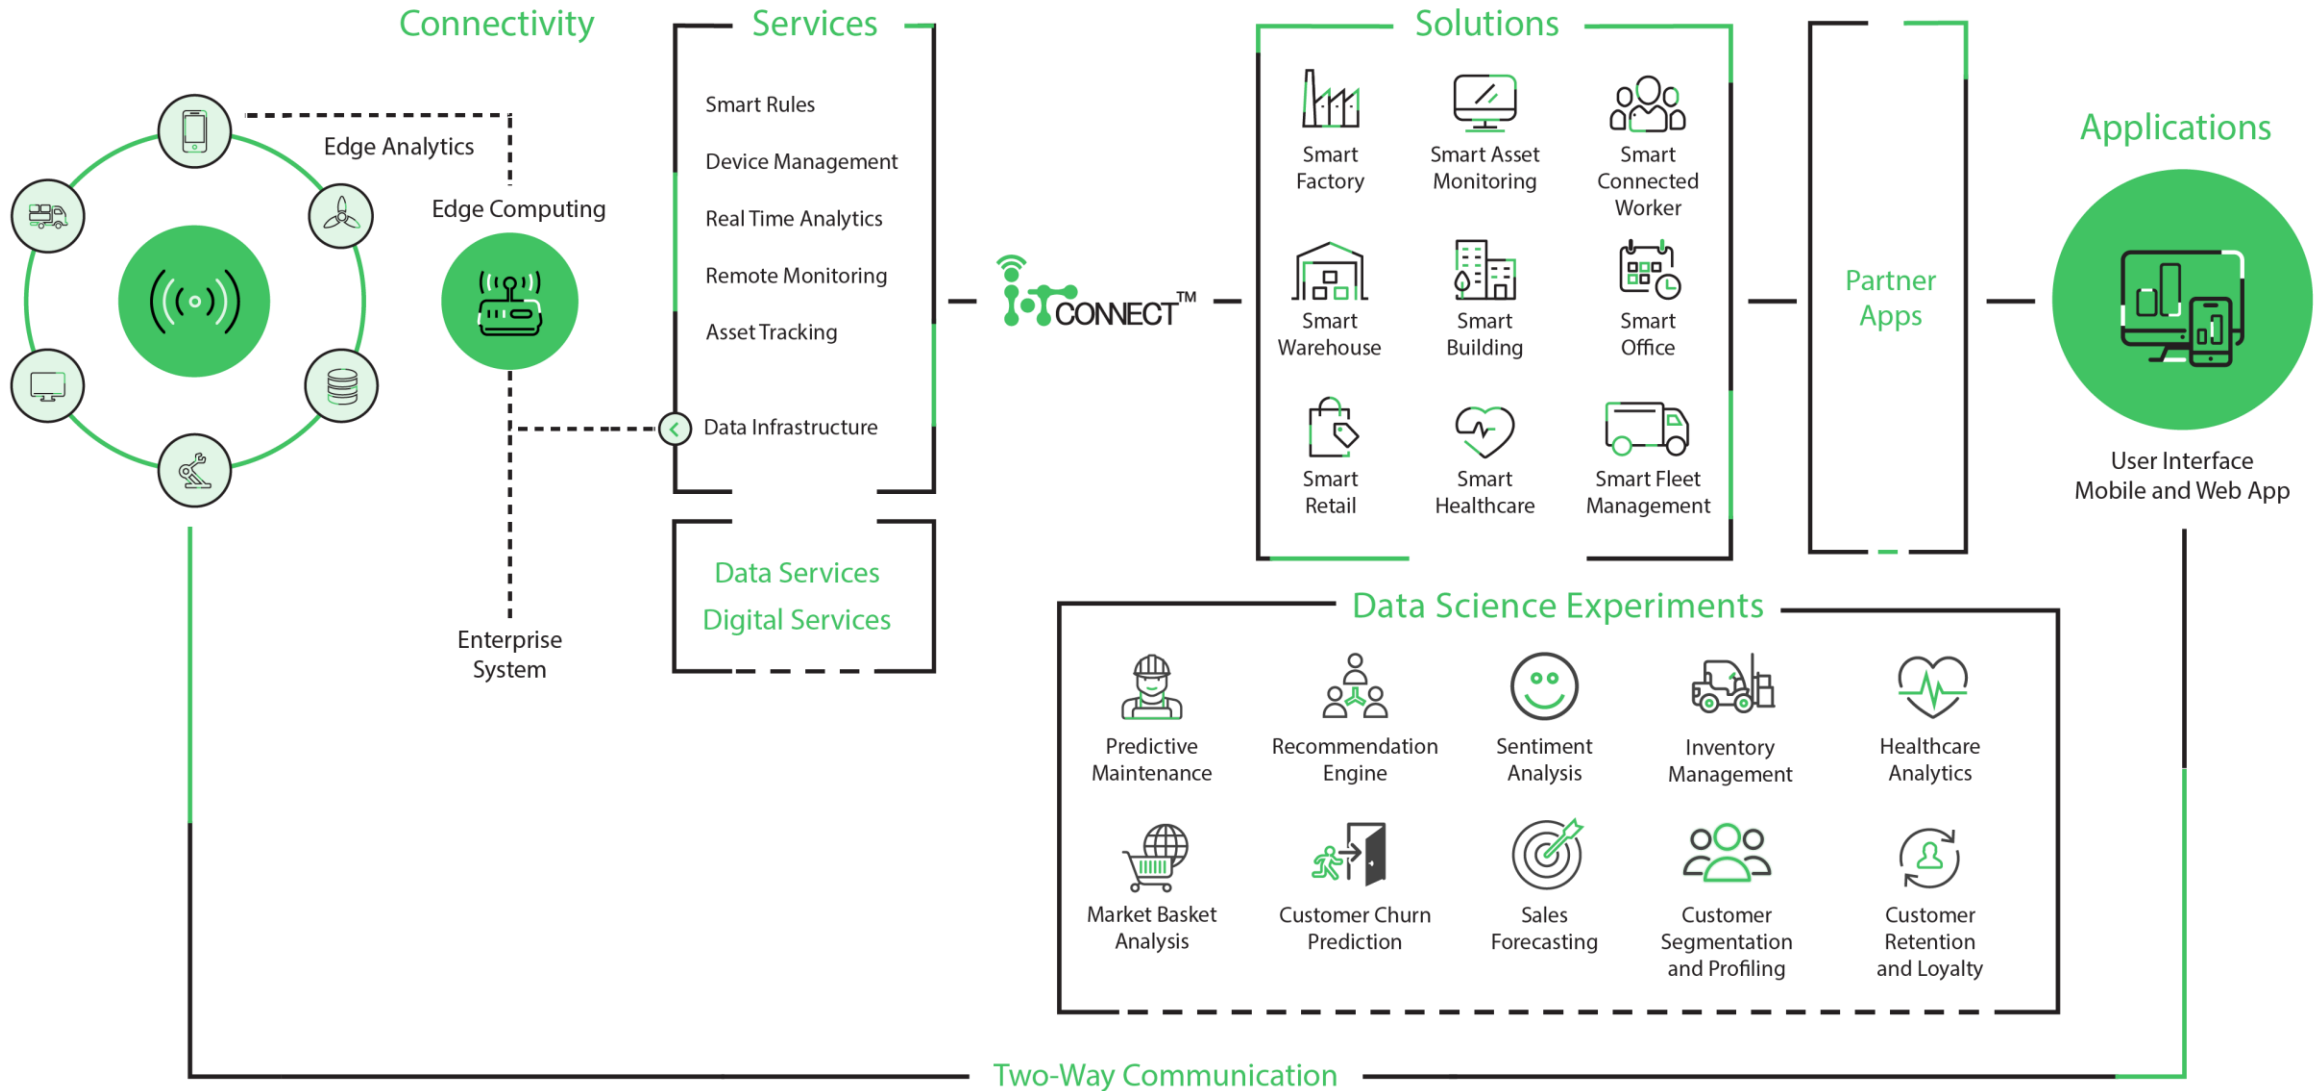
Connectivity

Edge Analytics

Edge Computing

Enterprise System

Services

Smart Rules

Device Management

Real Time Analytics

Remote Monitoring

Asset Tracking

Data Infrastructure

Data Services
Digital Services

IoTCONNECT™

Solutions

Smart Factory

Smart Asset Monitoring

Smart Connected Worker

Smart Warehouse

Smart Building

Smart Office

Smart Retail

Smart Healthcare

Smart Fleet Management

Partner Apps

Applications

User Interface
Mobile and Web App

Data Science Experiments

Predictive Maintenance

Recommendation Engine

Sentiment Analysis

Inventory Management

Healthcare Analytics

Market Basket Analysis

Customer Churn Prediction

Sales Forecasting

Customer Segmentation and Profiling

Customer Retention and Loyalty

Two-Way Communication